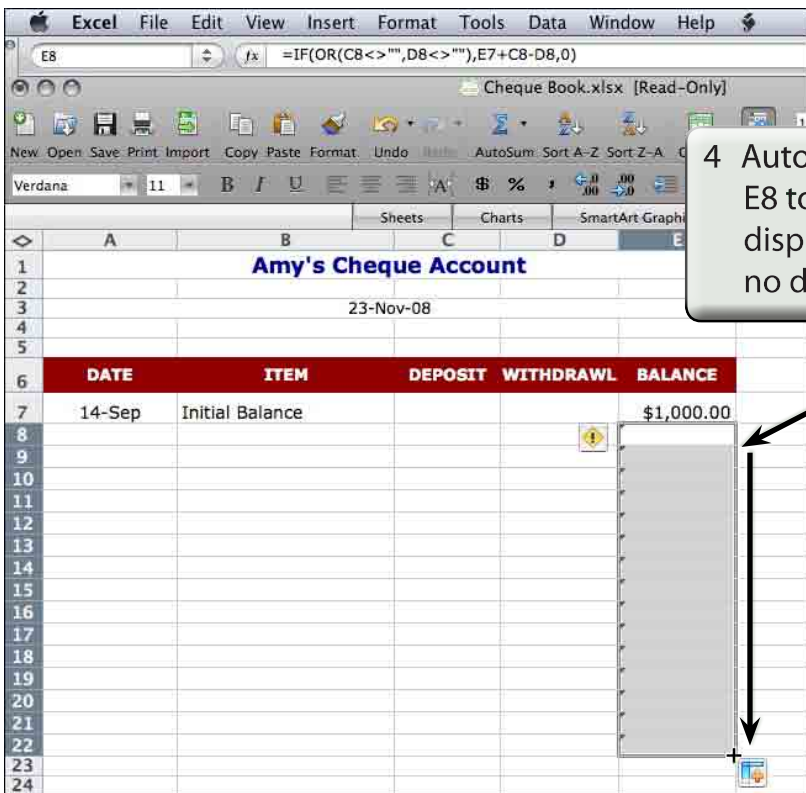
Excel File Edit View Insert Format Tools Data Window Help

E8 $f x$ =IF(OR(C8<>"",D8<>""),E7+C8-D8,0)

Cheque Book.xlsx [Read-Only]

New Open Save Print Import Copy Paste Format Undo Redo AutoSum Sort A-Z Sort Z-A

Verdana 11 B I U $ %

Sheets Charts SmartArt Graphi

4 Auto
E8 t
disp
no d

| | A | B | C | D | E |
|---|---|---|---|---|---|
| 1 | | Amy's Cheque Account | | | |
| 2 | | | | | |
| 3 | | 23-Nov-08 | | | |
| 4 | | | | | |
| 5 | | | | | |
| 6 | DATE | ITEM | DEPOSIT | WITHDRAWL | BALANCE |
| 7 | 14-Sep | Initial Balance | | | $1,000.00 |
| 8 | | | | | |
| 9 | | | | | |
| 10 | | | | | |
| 11 | | | | | |
| 12 | | | | | |
| 13 | | | | | |
| 14 | | | | | |
| 15 | | | | | |
| 16 | | | | | |
| 17 | | | | | |
| 18 | | | | | |
| 19 | | | | | |
| 20 | | | | | |
| 21 | | | | | |
| 22 | | | | | |
| 23 | | | | | |
| 24 | | | | | |